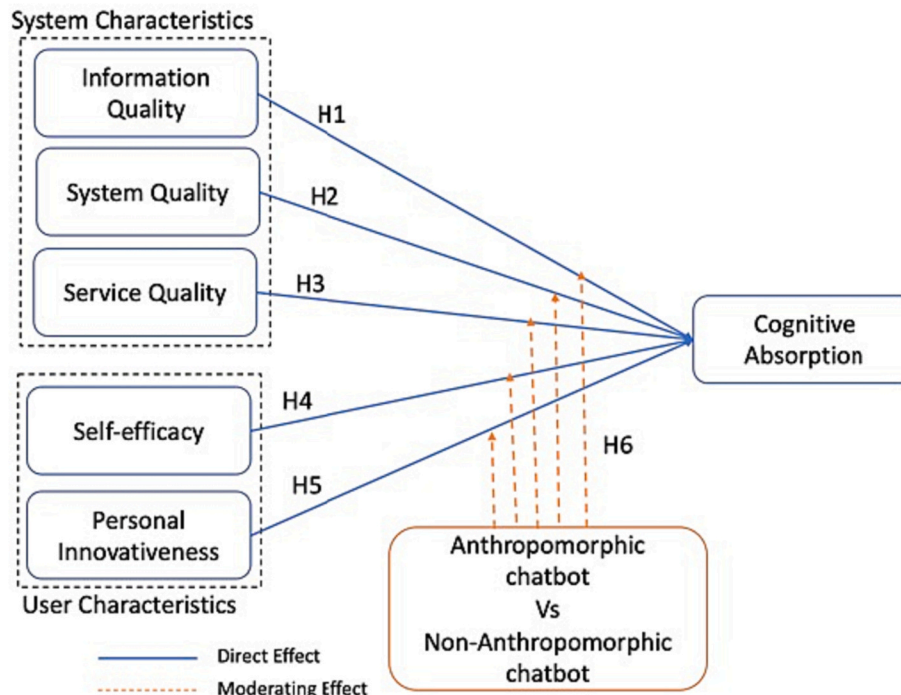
System Characteristics

Information Quality

System Quality

Service Quality

H1

H2

H3

Cognitive Absorption

Self-efficacy

Personal Innovativeness

H4

H5

H6

User Characteristics

Anthropomorphic chatbot Vs Non-Anthropomorphic chatbot

Direct Effect

Moderating Effect